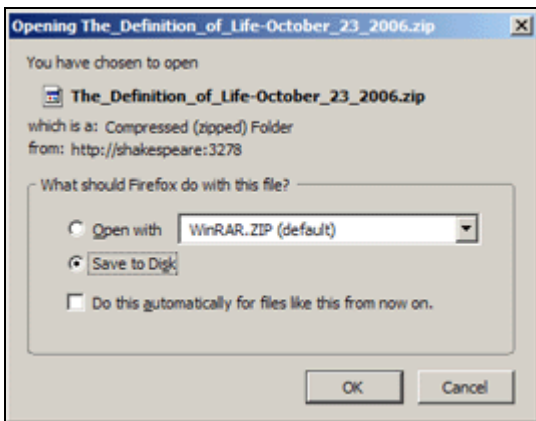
Opening The_Definition_of_Life-October_23_2006.zip

You have chosen to open

The_Definition_of_Life-October_23_2006.zip

which is a: Compressed (zipped) Folder
from: http://shakespeare:3278

What should Firefox do with this file?

Open with WinRAR.ZIP (default)

Save to Disk

Do this automatically for files like this from now on.

OK Cancel